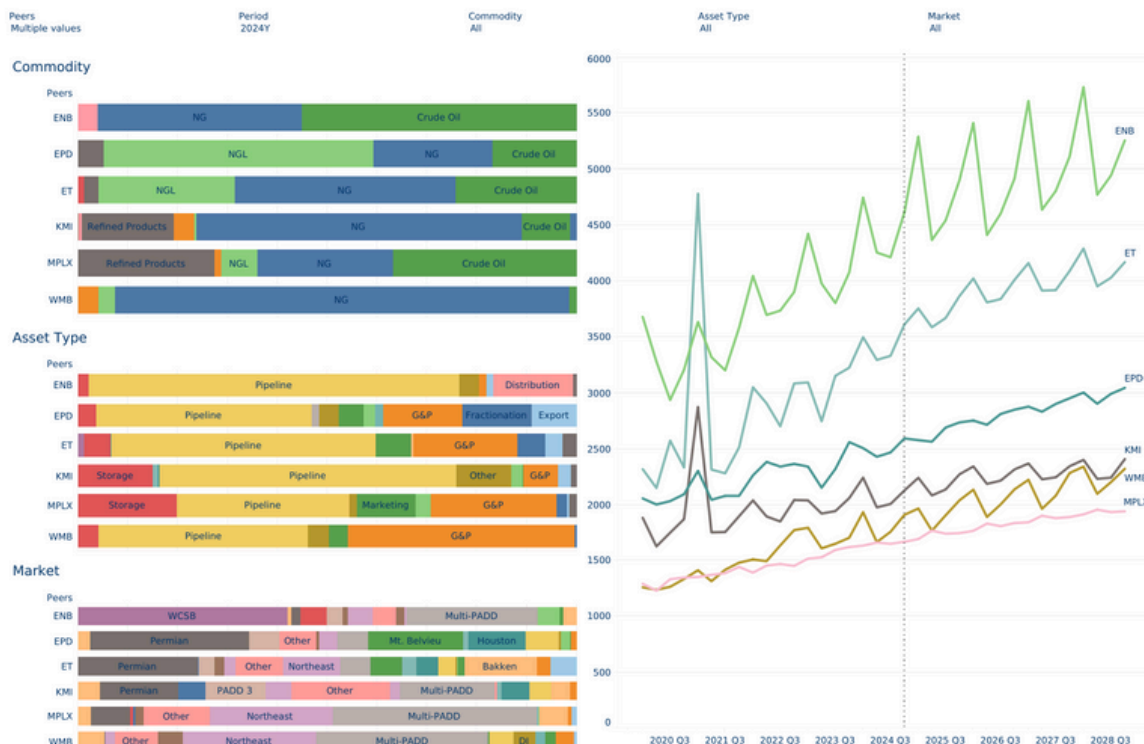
Peers
Multiple values

Period
2024Y

Commodity
All

Asset Type
All

Market
All

Commodity

Peers

ENB NG Crude Oil
EPD NGL NG Crude Oil
ET NGL NG Crude Oil
KMI Refined Products NG Crude Oil
MPLX Refined Products NGL NG Crude Oil
WMB NG

Asset Type

Peers

ENB Pipeline Distribution
EPD Pipeline G&P Fractionation Export
ET Pipeline G&P
KMI Storage Pipeline Other G&P
MPLX Storage Pipeline Marketing G&P
WMB Pipeline G&P

Market

Peers

ENB WCSB Multi-PADD
EPD Permian Other Mt. Belvieu Houston
ET Permian Other Northeast Bakken
KMI Permian PADD 3 Other Multi-PADD
MPLX Other Northeast Multi-PADD
WMB Other Northeast Multi-PADD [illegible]

6000
5500
5000
4500
4000
3500
3000
2500
2000
1500
1000
500
0

ENB
ET
EPD
KMI
WMB
MPLX

2020 Q3 2021 Q3 2022 Q3 2023 Q3 2024 Q3 2025 Q3 2026 Q3 2027 Q3 2028 Q3